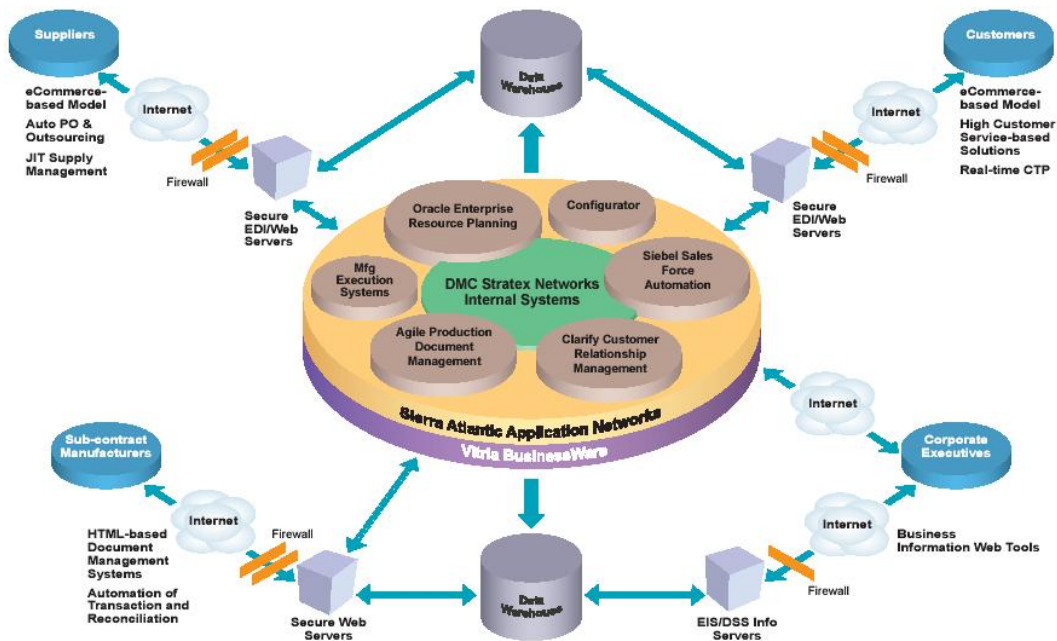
Suppliers

eCommerce-based Model

Auto PO & Outsourcing

JIT Supply Management

Internet

Firewall

Secure EDI/Web Servers

Data Warehouse

Customers

eCommerce-based Model

High Customer Service-based Solutions

Real-time CTP

Internet

Firewall

Secure EDI/Web Servers

Oracle Enterprise Resource Planning

Configurator

Mfg Execution Systems

DMC Stratex Networks Internal Systems

Siebel Sales Force Automation

Agile Production Document Management

Clarify Customer Relationship Management

Sierra Atlantic Application Networks

Vitria BusinessWare

Internet

Corporate Executives

Sub-contract Manufacturers

Internet

HTML-based Document Management Systems

Automation of Transaction and Reconciliation

Firewall

Secure Web Servers

Data Warehouse

Internet

Business Information Web Tools

Firewall

EIS/DSS Info Servers